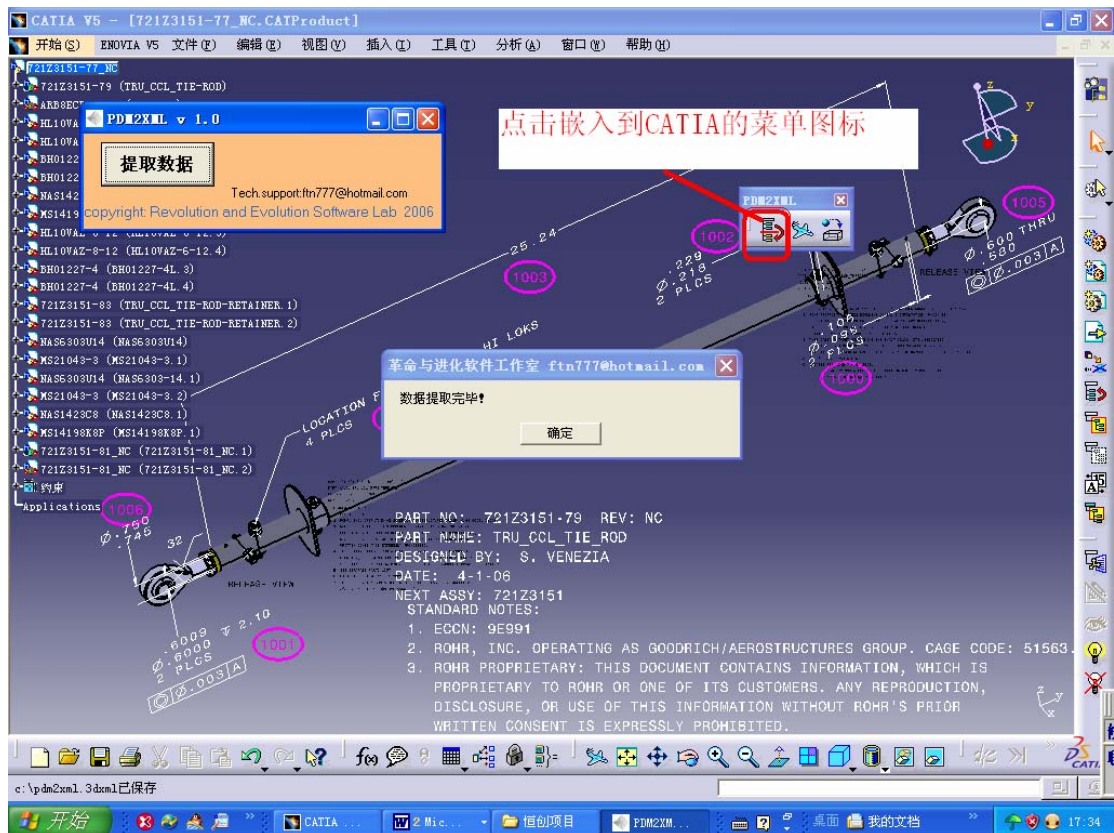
CATIA V5 - [721Z3151-77_NC.CATProduct]

开始(S) ENOVIA V5 文件(F) 编辑(E) 视图(V) 插入(I) 工具(T) 分析(A) 窗口(W) 帮助(H)

721Z3151-77_NC
721Z3151-79 (TRU_CCL_TIE-ROD)
ARB8EC
HL10VA
HL10VA
BH0122
BH0122
NAS142
MS1419
HL10VA
HL10VAZ-8-12 (HL10VAZ-6-12.4)
BH01227-4 (BH01227-4L.3)
BH01227-4 (BH01227-4L.4)
721Z3151-83 (TRU_CCL_TIE-ROD-RETAINER.1)
721Z3151-83 (TRU_CCL_TIE-ROD-RETAINER.2)
NAS6303U14 (NAS6303U14)
MS21043-3 (MS21043-3.1)
NAS6303U14 (NAS6303-14.1)
MS21043-3 (MS21043-3.2)
NAS1423C8 (NAS1423C8.1)
MS14198K8P (MS14198K8P.1)
721Z3151-81_NC (721Z3151-81_NC.1)
721Z3151-81_NC (721Z3151-81_NC.2)
约束
Applications

PDM2XML v 1.0
提取数据
Tech.support:ftn777@hotmail.com
copyright: Revolution and Evolution Software Lab 2006

点击嵌入到CATIA的菜单图标

PDM2XML

1005
1002
1003
1000
1006
1001

25.24
Ø.229
Ø.218
2 PLCS
HI LOKS
LOCATION F
4 PLCS
Ø.600 THRU
Ø.590
Ø .003 A
RELEASE VIEW
Ø.760
Ø.745
32
Ø.6009
Ø.6000
2 PLCS
Ø .003 A
2.10

革命与进化软件工作室 ftn777@hotmail.com
数据提取完毕!
确定

PART NO: 721Z3151-79 REV: NC
PART NAME: TRU_CCL_TIE_ROD
DESIGNED BY: S. VENEZIA
DATE: 4-1-06
NEXT ASSY: 721Z3151
STANDARD NOTES:
1. ECCN: 9E991
2. ROHR, INC. OPERATING AS GOODRICH/AEROSTRUCTURES GROUP. CAGE CODE: 51563
3. ROHR PROPRIETARY: THIS DOCUMENT CONTAINS INFORMATION, WHICH IS PROPRIETARY TO ROHR OR ONE OF ITS CUSTOMERS. ANY REPRODUCTION, DISCLOSURE, OR USE OF THIS INFORMATION WITHOUT ROHR'S PRIOR WRITTEN CONSENT IS EXPRESSLY PROHIBITED.

c:\pdm2xml.3dxml已保存

开始 CATIA ... 2 Mic... 恒创项目 PDM2XM... 桌面 我的文档 17:34